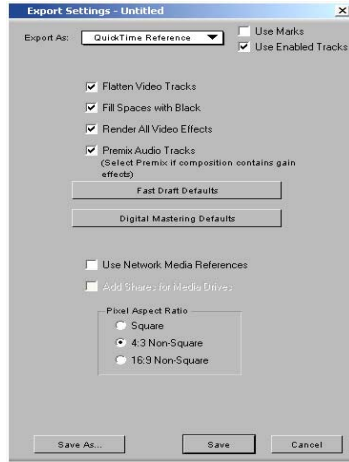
Export Settings - Untitled
×
Export As: QuickTime Reference
Use Marks
Use Enabled Tracks

Flatten Video Tracks
Fill Spaces with Black
Render All Video Effects
Premix Audio Tracks
(Select Premix if composition contains gain effects)

Fast Draft Defaults
Digital Mastering Defaults

Use Network Media References
Add Shares for Media Drives

Pixel Aspect Ratio
Square
4:3 Non-Square
16:9 Non-Square

Save As...
Save
Cancel